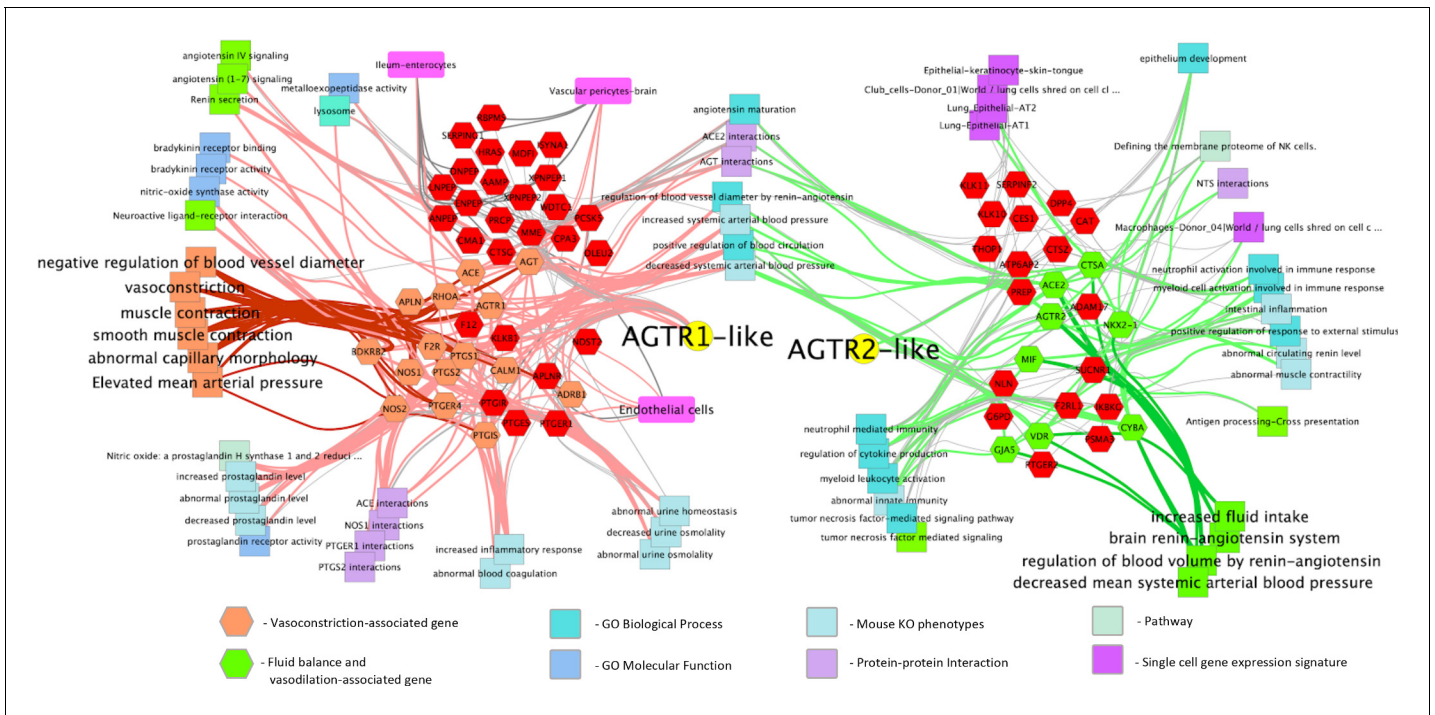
angiotensin IV signaling
angiotensin (1-7) signaling
Renin secretion
metalloexopeptidase activity
lysosome
Ileum-enterocytes
Vascular pericytes-brain
bradykinin receptor binding
bradykinin receptor activity
nitric-oxide synthase activity
Neuroactive ligand-receptor interaction
negative regulation of blood vessel diameter
vasoconstriction
muscle contraction
smooth muscle contraction
abnormal capillary morphology
Elevated mean arterial pressure
RBPMS
SERPINO1
HRAS
MDF
KYNA1
DNPEP
AAMP
XPNPEP1
LNPEP
ENPEP
XPNPEP2
WDTC1
ANPEP
PRCP
PCSK1
CMA1
MME
CPA3
CTSG
OLED
ACE
AGT
APLN
RHOA
AGTR1
F12
KLKB1
BDKRB2
F2R
PTGS1
NOS1
PTGS2
CALM1
APLNR
NOS3
NOS2
PTGER4
PTGIR
ADRB1
PTGFR
PTGER1
PTGIS
angiotensin maturation
ACE2 interactions
AGT interactions
regulation of blood vessel diameter by renin-angiotensin
increased systemic arterial blood pressure
positive regulation of blood circulation
decreased systemic arterial blood pressure
AGTR1-like
AGTR2-like
Endothelial cells
Nitric oxide: a prostaglandin H synthase 1 and 2 reduci ...
increased prostaglandin level
abnormal prostaglandin level
decreased prostaglandin level
prostaglandin receptor activity
ACE interactions
NOS1 interactions
PTGER1 interactions
PTGS2 interactions
increased inflammatory response
abnormal blood coagulation
abnormal urine homeostasis
decreased urine osmolality
abnormal urine osmolality
Epithelial-keratinocyte-skin-tongue
Club_cells-Donor_01|World / lung cells shred on cell cl ...
Lung_Epithelial-AT2
Lung_Epithelial-AT1
epithelium development
Defining the membrane proteome of NK cells.
NTS interactions
Macrophages-Donor_04|World / lung cells shred on cell c ...
KLK1
SERPINF2
DPP4
KLK10
CES1
CAT
THOP1
CTSZ
ATP6AP2
CTSA
PRCP
ACE2
ADAM17
AGTR2
NKX2-1
neutrophil activation involved in immune response
myeloid cell activation involved in immune response
intestinal inflammation
positive regulation of response to external stimulus
abnormal circulating renin level
abnormal muscle contractility
MIF
SUCNR1
NLN
G6PD
F2RL3
IKBKB
VDR
PSMA3
CYBA
GJA5
PTGER2
Antigen processing-Cross presentation
neutrophil mediated immunity
regulation of cytokine production
myeloid leukocyte activation
abnormal innate immunity
tumor necrosis factor-mediated signaling pathway
tumor necrosis factor mediated signaling
increased fluid intake
brain renin-angiotensin system
regulation of blood volume by renin-angiotensin
decreased mean systemic arterial blood pressure
- Vasoconstriction-associated gene
- Fluid balance and vasodilation-associated gene
- GO Biological Process
- GO Molecular Function
- Mouse KO phenotypes
- Protein-protein Interaction
- Pathway
- Single cell gene expression signature